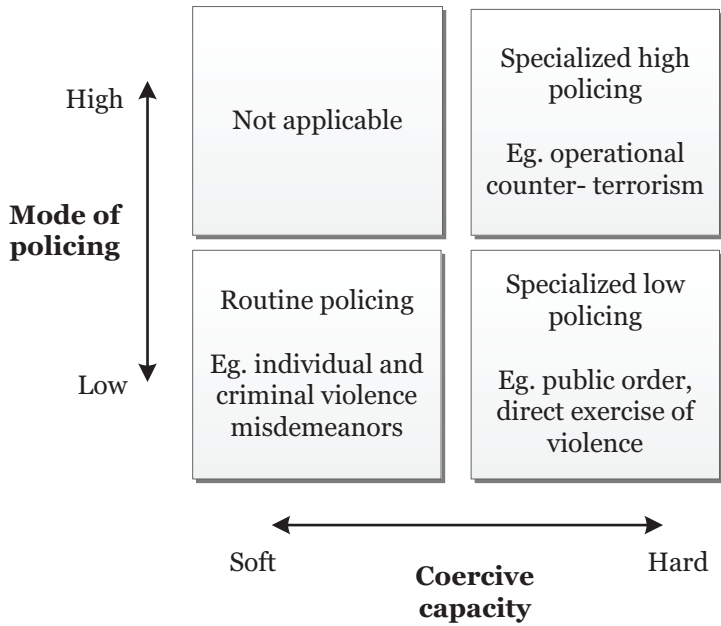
High

Mode of policing

Low

Not applicable

Specialized high policing

Eg. operational counter- terrorism

Routine policing

Eg. individual and criminal violence misdemeanors

Specialized low policing

Eg. public order, direct exercise of violence

Soft

Coercive capacity

Hard